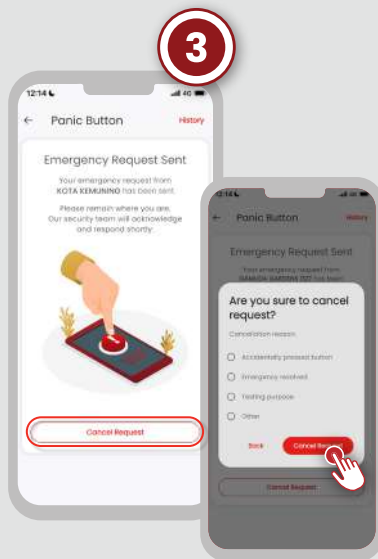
3

12:14

Panic Button

History

Emergency Request Sent

Your emergency request from KOTA KEMUNING has been sent.

Please remain where you are. Our security team will acknowledge and respond shortly.

Cancel Request

12:14

Panic Button

History

Emergency Request Sent

Your emergency request from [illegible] has been

Are you sure to cancel request?

Cancellation reason

Accidentally pressed button

Emergency resolved

Testing purpose

Other

Back

Cancel Request

Cancel Request